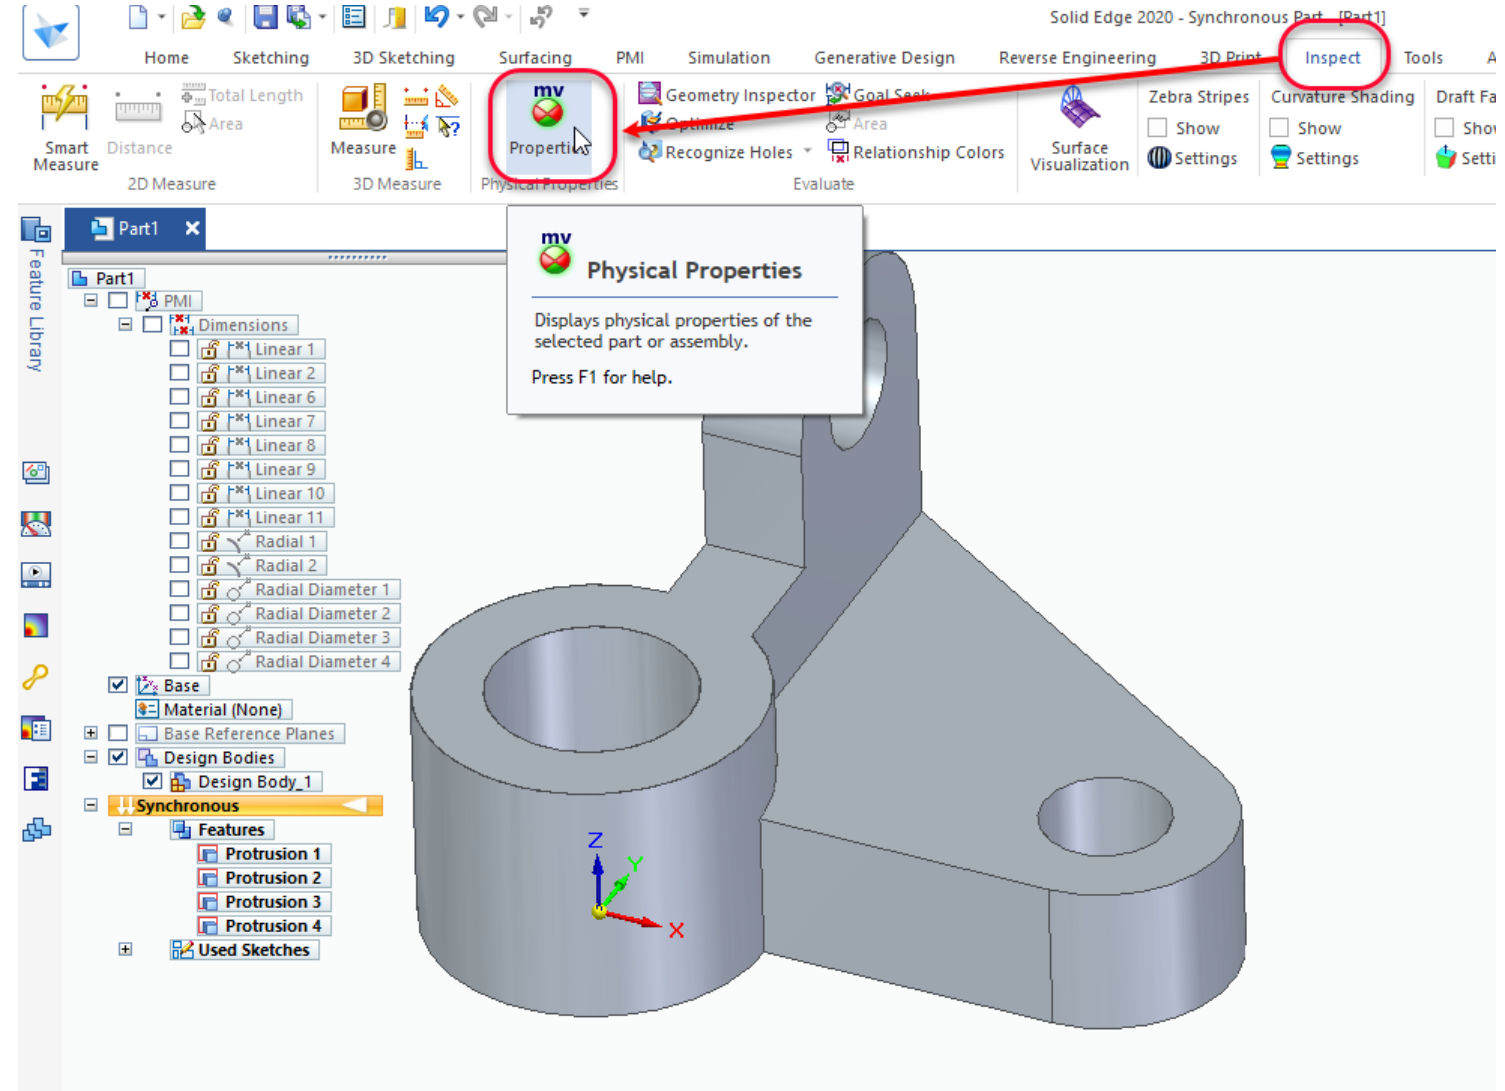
Solid Edge 2020 - Synchronous Part - [Part1]

Home Sketching 3D Sketching Surfacing PMI Simulation Generative Design Reverse Engineering 3D Print Inspect Tools A

Smart Measure Distance Total Length Area
2D Measure

Measure
3D Measure

mv
Properties
Physical Properties

Geometry Inspector Goal Seek
Optimize Area
Recognize Holes Relationship Colors
Evaluate

Surface Visualization

Zebra Stripes
Show
Settings

Curvature Shading
Show
Settings

Draft Fa
Show
Setti

Feature Library

Part1

mv
Physical Properties
Displays physical properties of the selected part or assembly.
Press F1 for help.

Part1
PMI
Dimensions
Linear 1
Linear 2
Linear 6
Linear 7
Linear 8
Linear 9
Linear 10
Linear 11
Radial 1
Radial 2
Radial Diameter 1
Radial Diameter 2
Radial Diameter 3
Radial Diameter 4
Base
Material (None)
Base Reference Planes
Design Bodies
Design Body_1
Synchronous
Features
Protrusion 1
Protrusion 2
Protrusion 3
Protrusion 4
Used Sketches

Z
Y
X